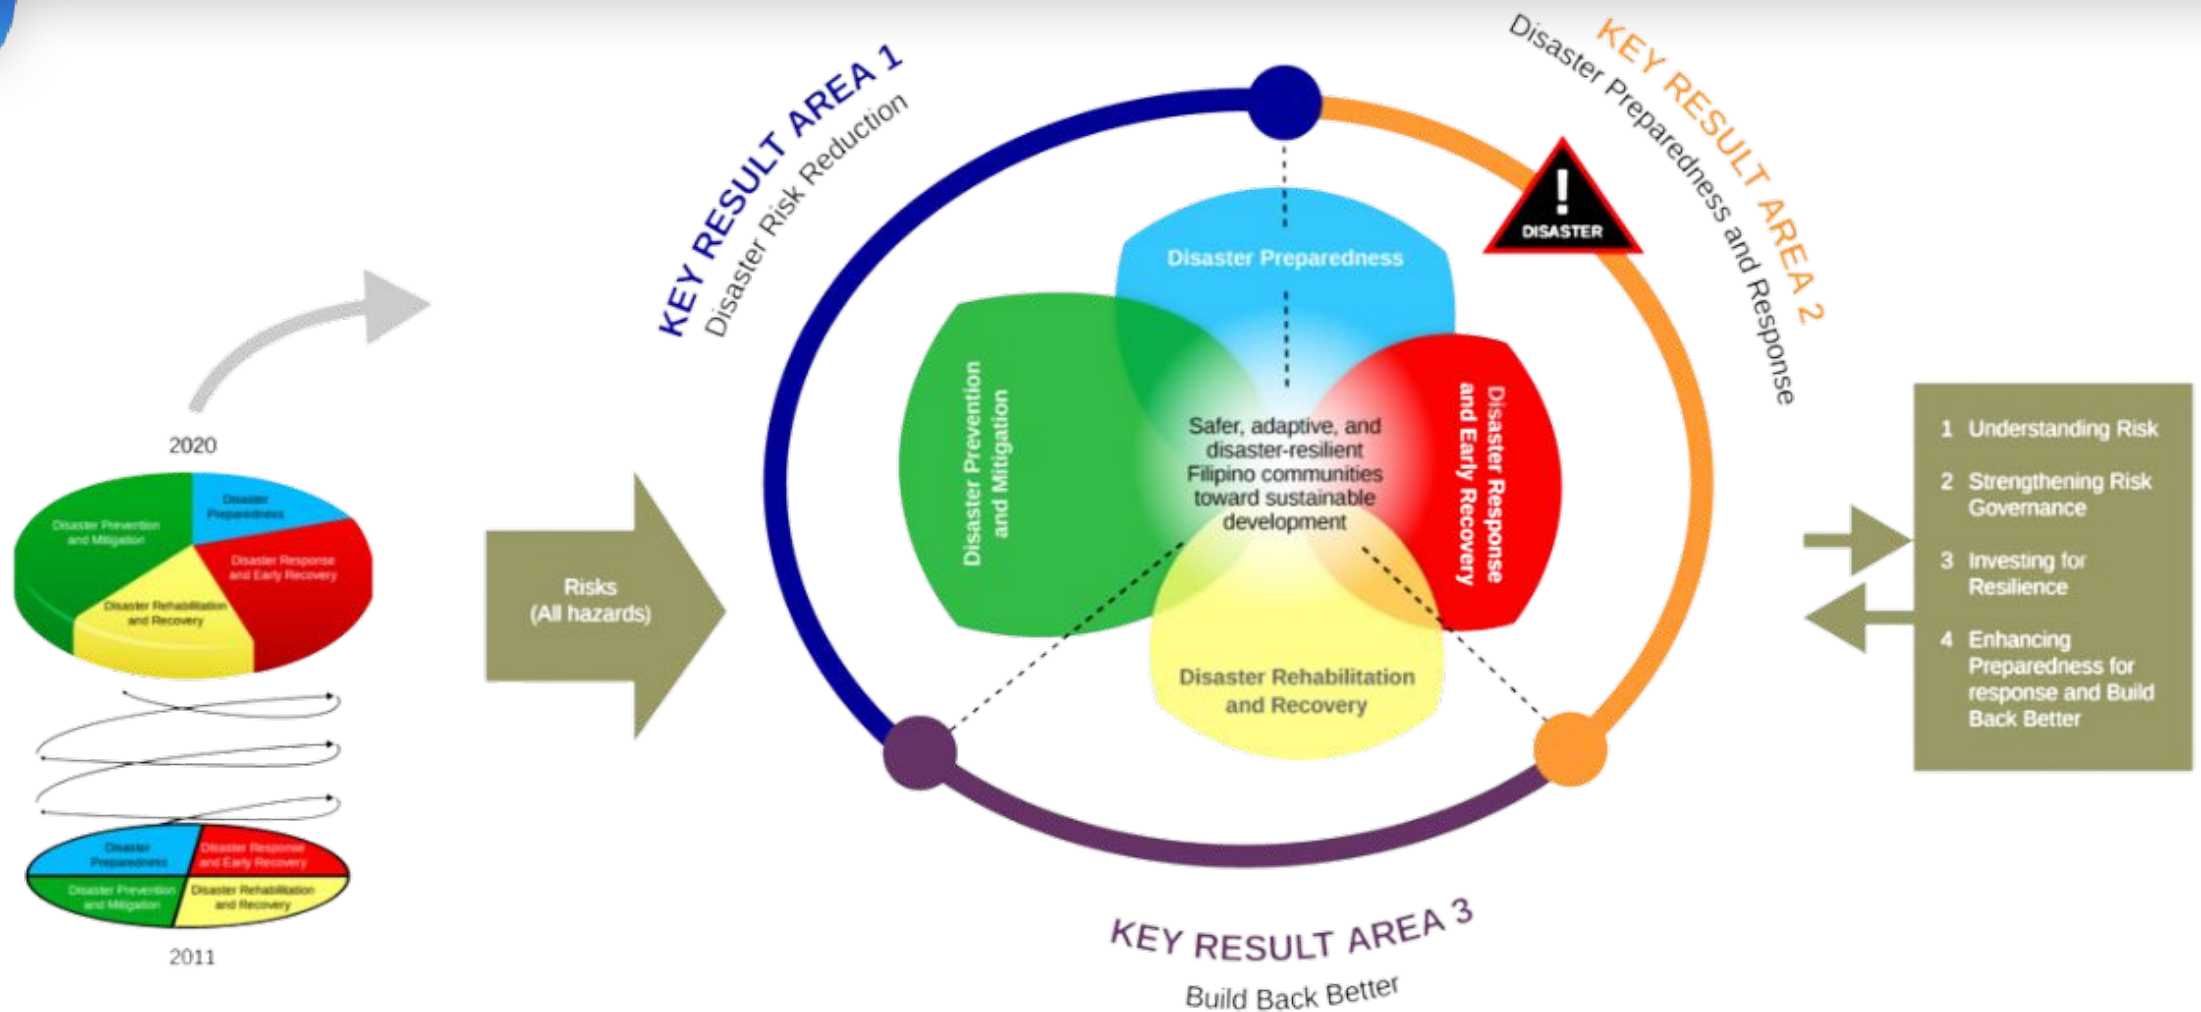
2020

Disaster Prevention and Mitigation

Disaster Preparedness

Disaster Response and Early Recovery

Disaster Rehabilitation and Recovery

Disaster Preparedness

Disaster Response and Early Recovery

Disaster Prevention and Mitigation

Disaster Rehabilitation and Recovery

2011

Risks (All hazards)

KEY RESULT AREA 1
Disaster Risk Reduction

KEY RESULT AREA 2
Disaster Preparedness and Response

DISASTER

Disaster Preparedness

Disaster Prevention and Mitigation

Safer, adaptive, and disaster-resilient Filipino communities toward sustainable development

Disaster Response and Early Recovery

Disaster Rehabilitation and Recovery

KEY RESULT AREA 3
Build Back Better

1 Understanding Risk

2 Strengthening Risk Governance

3 Investing for Resilience

4 Enhancing Preparedness for response and Build Back Better